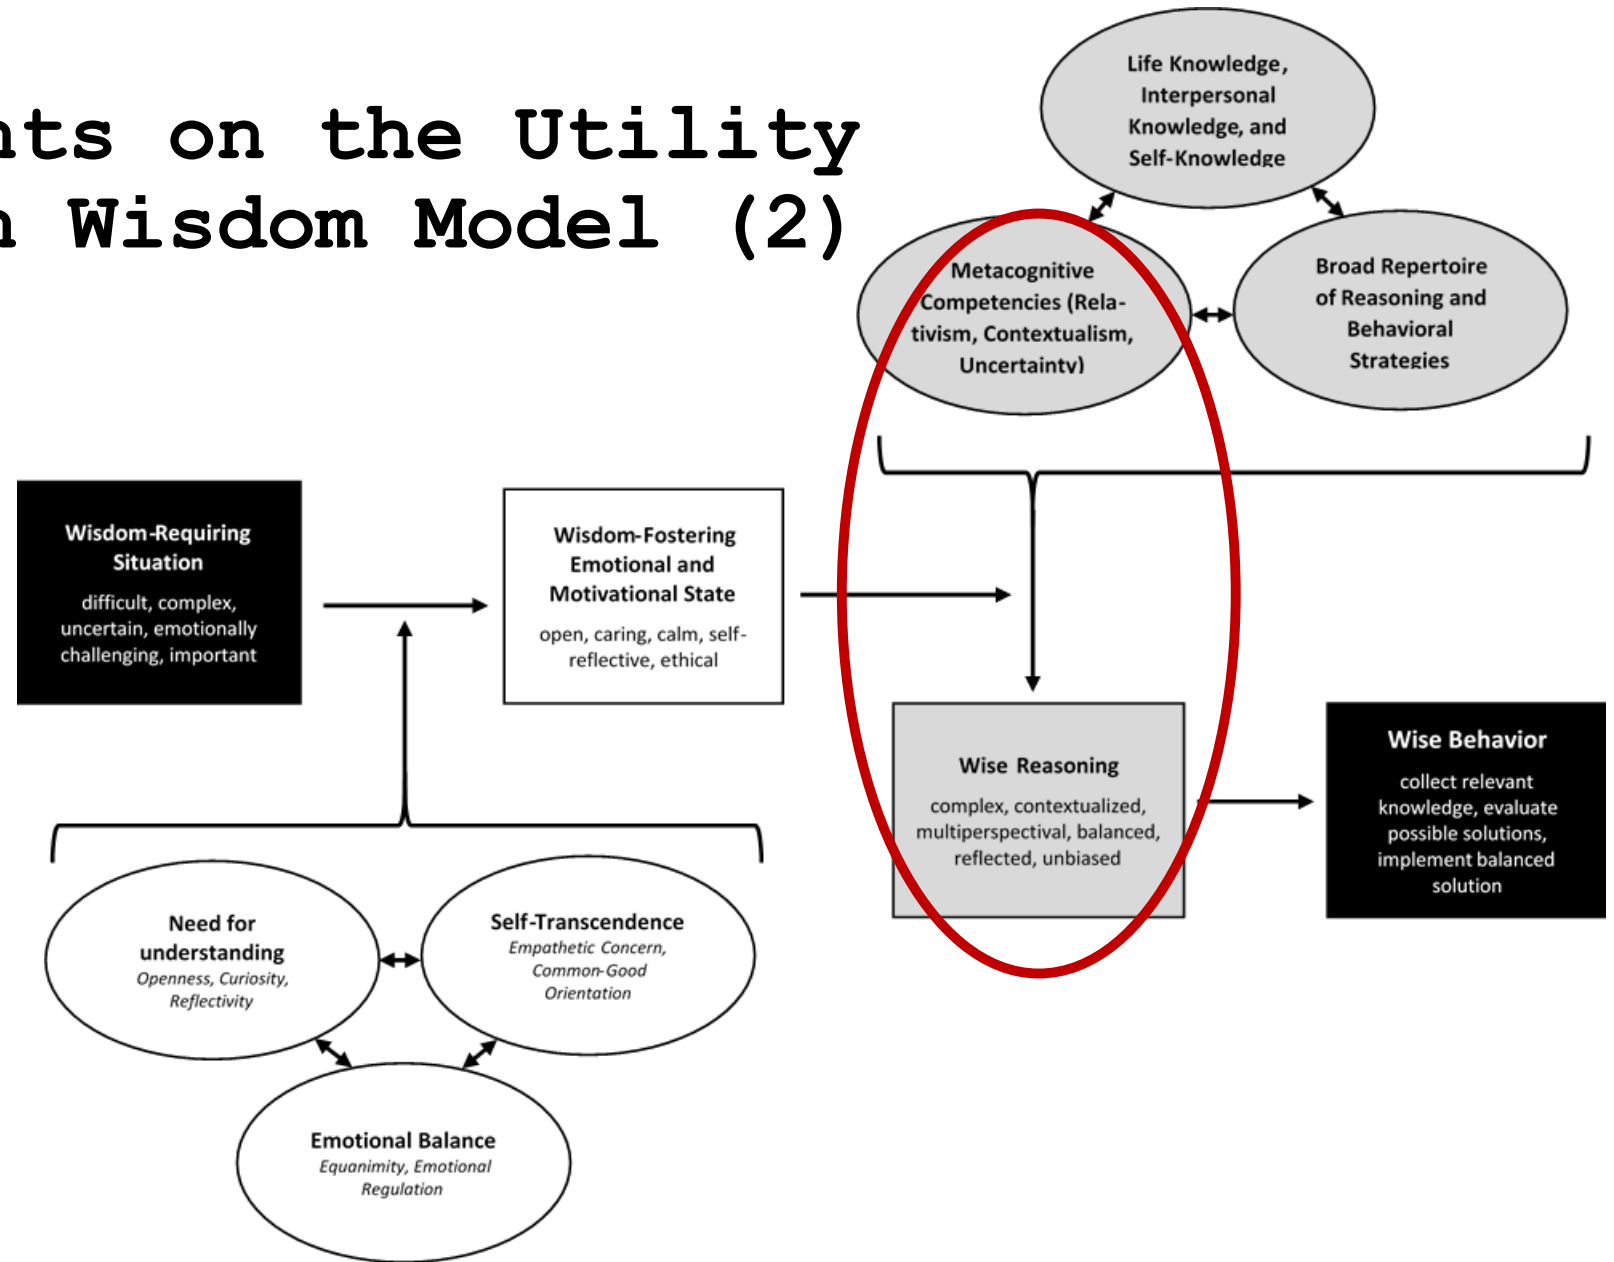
nts on the Utility
n Wisdom Model (2)

Life Knowledge, Interpersonal Knowledge, and Self-Knowledge

Metacognitive Competencies (Relativism, Contextualism, Uncertainty)

Broad Repertoire of Reasoning and Behavioral Strategies

Wisdom-Requiring Situation
difficult, complex, uncertain, emotionally challenging, important

Wisdom-Fostering Emotional and Motivational State
open, caring, calm, self-reflective, ethical

Wise Reasoning
complex, contextualized, multiperspectival, balanced, reflected, unbiased

Wise Behavior
collect relevant knowledge, evaluate possible solutions, implement balanced solution

Need for understanding
Openness, Curiosity, Reflectivity

Self-Transcendence
Empathetic Concern, Common-Good Orientation

Emotional Balance
Equanimity, Emotional Regulation